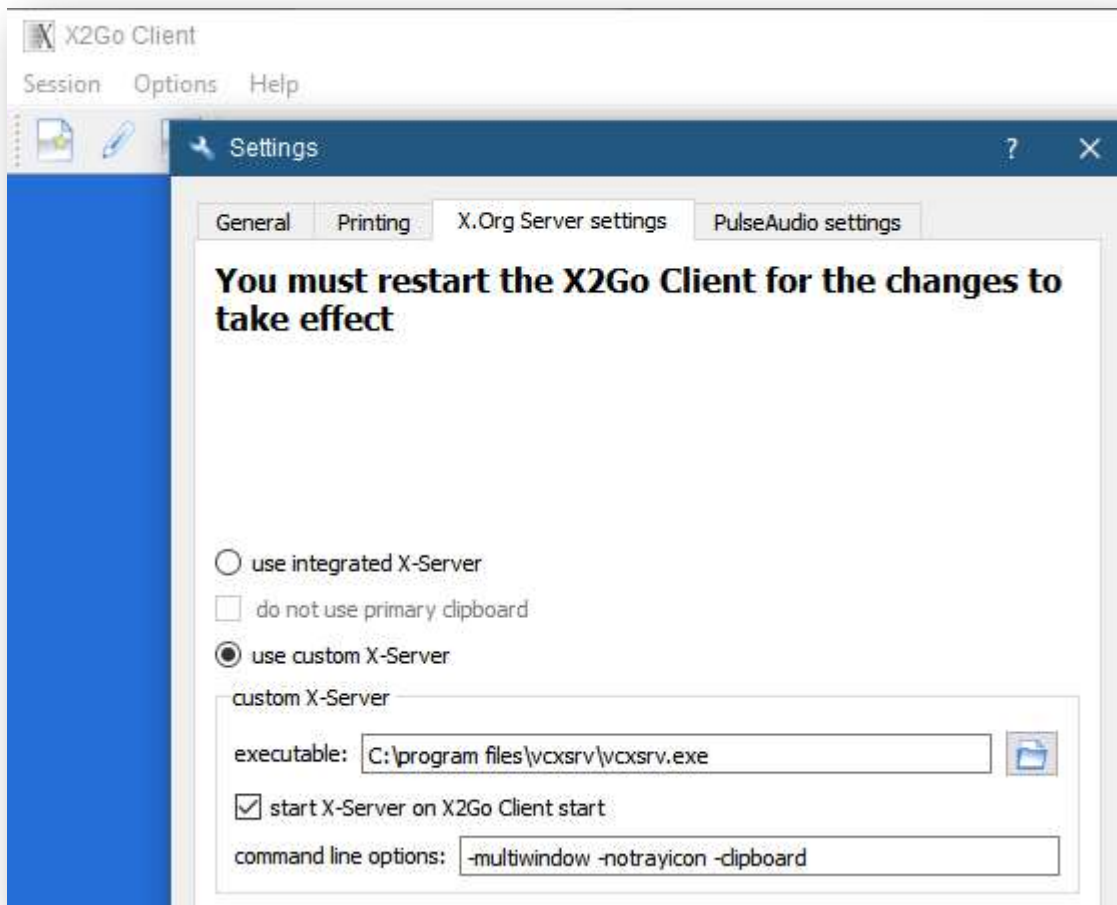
X2Go Client

Session Options Help

Settings ? ✕

General | Printing | X.Org Server settings | PulseAudio settings

**You must restart the X2Go Client for the changes to take effect**

use integrated X-Server

do not use primary clipboard

use custom X-Server

custom X-Server

executable: C:\program files\vcxsrv\vcxsrv.exe

start X-Server on X2Go Client start

command line options: -multiwindow -notrayicon -clipboard